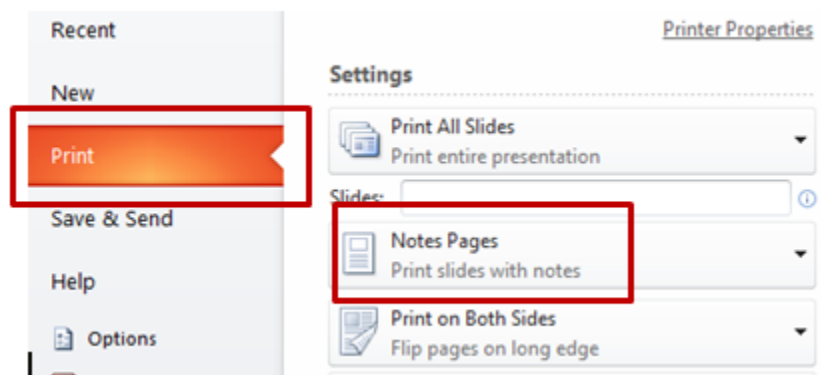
Recent

New

Print

Save & Send

Help

Options

Printer Properties

Settings

Print All Slides
Print entire presentation

Slides:

Notes Pages
Print slides with notes

Print on Both Sides
Flip pages on long edge